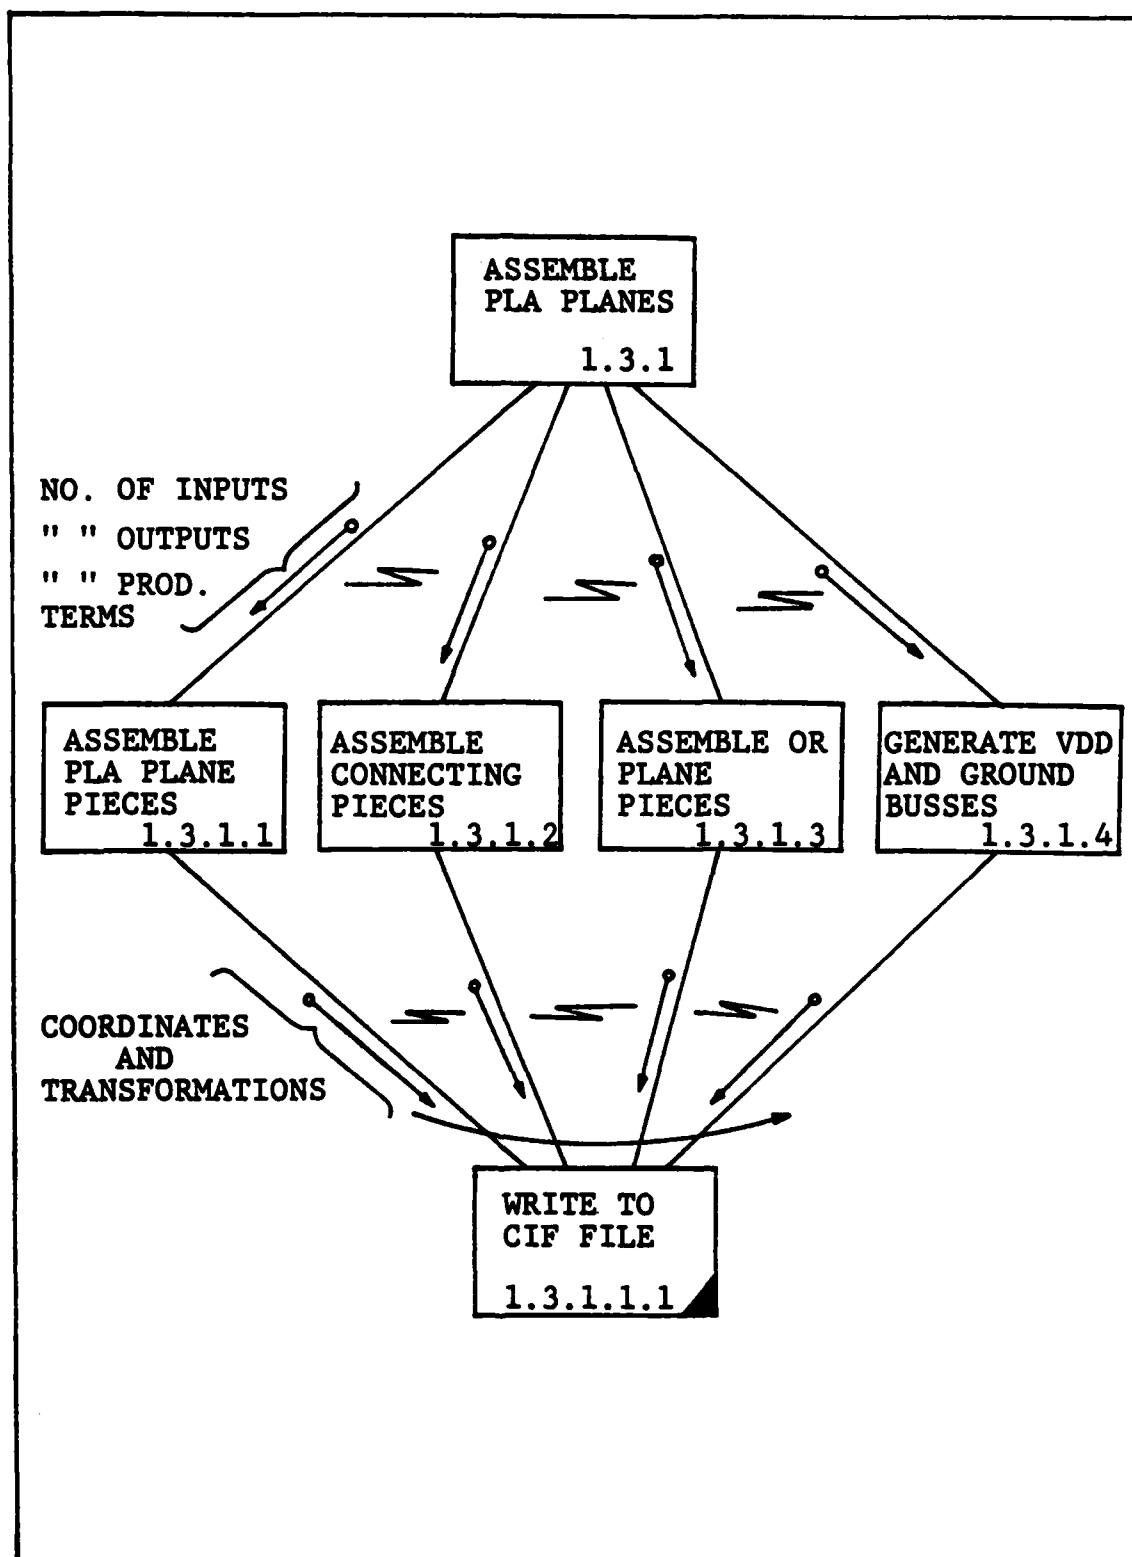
ASSEMBLE PLA PLANES
1.3.1

NO. OF INPUTS
" " OUTPUTS
" " PROD. TERMS

ASSEMBLE PLA PLANE PIECES
1.3.1.1

ASSEMBLE CONNECTING PIECES
1.3.1.2

ASSEMBLE OR PLANE PIECES
1.3.1.3

GENERATE VDD AND GROUND BUSSES
1.3.1.4

COORDINATES AND TRANSFORMATIONS

WRITE TO CIF FILE
1.3.1.1.1